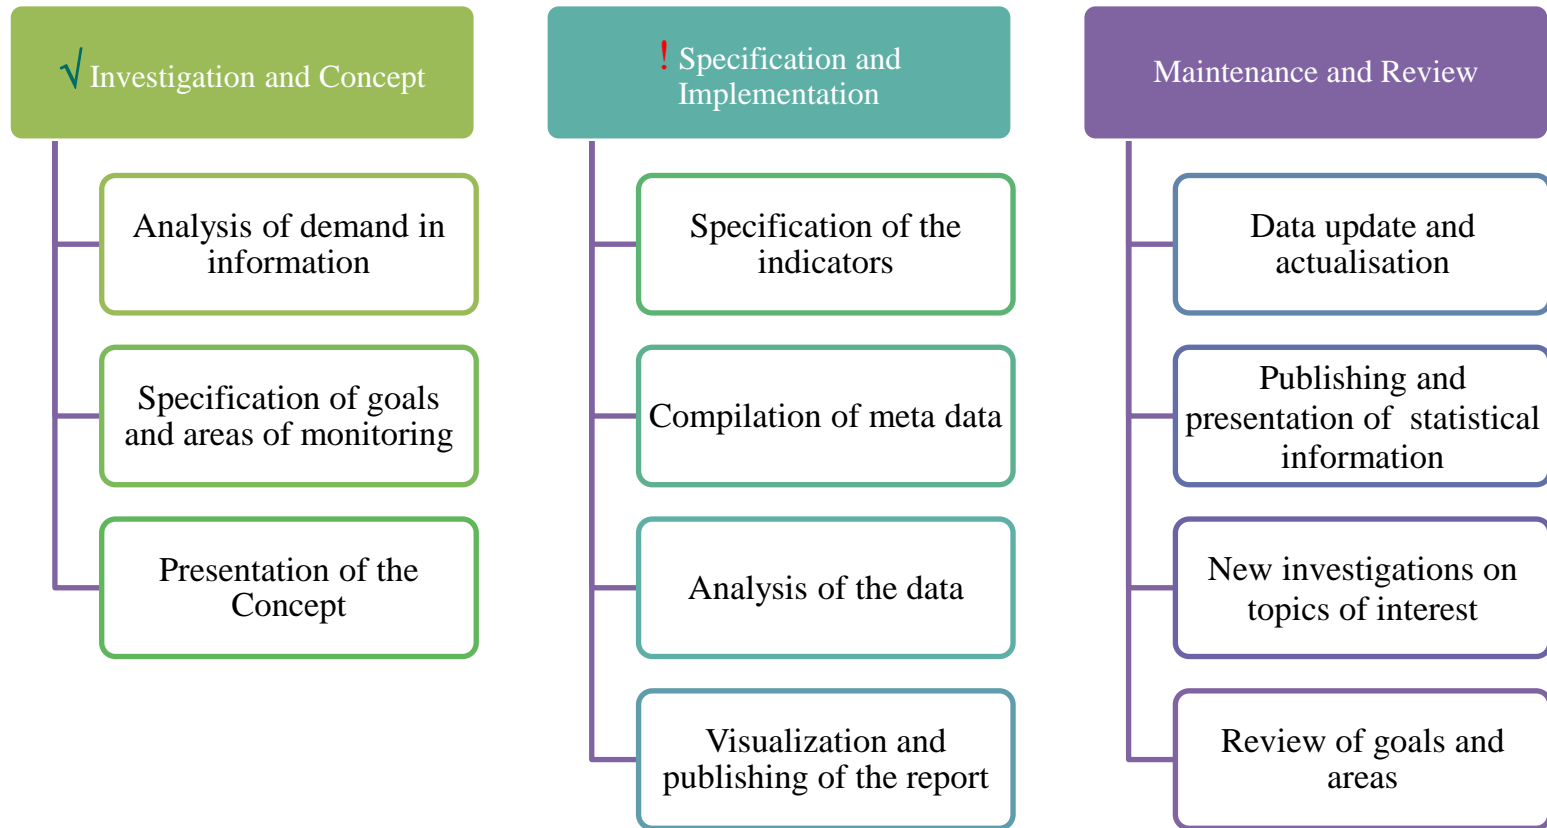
√ Investigation and Concept

Analysis of demand in information

Specification of goals and areas of monitoring

Presentation of the Concept

! Specification and Implementation

Specification of the indicators

Compilation of meta data

Analysis of the data

Visualization and publishing of the report

Maintenance and Review

Data update and actualisation

Publishing and presentation of statistical information

New investigations on topics of interest

Review of goals and areas